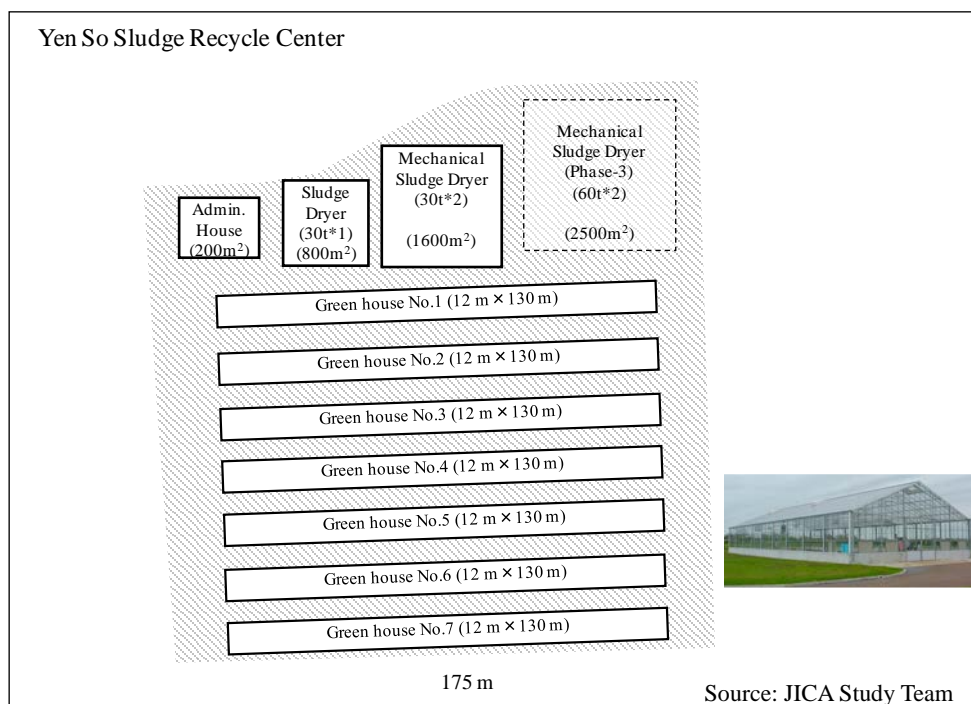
Yen So Sludge Recycle Center

Admin. House $(200m^2)$

Sludge Dryer (30t*1) $(800m^2)$

Mechanical Sludge Dryer (30t*2)

$(1600m^2)$

Mechanical Sludge Dryer (Phase-3) (60t*2)

$(2500m^2)$

Green house No.1 (12 m × 130 m)

Green house No.2 (12 m × 130 m)

Green house No.3 (12 m × 130 m)

Green house No.4 (12 m × 130 m)

Green house No.5 (12 m × 130 m)

Green house No.6 (12 m × 130 m)

Green house No.7 (12 m × 130 m)

175 m

Source: JICA Study Team